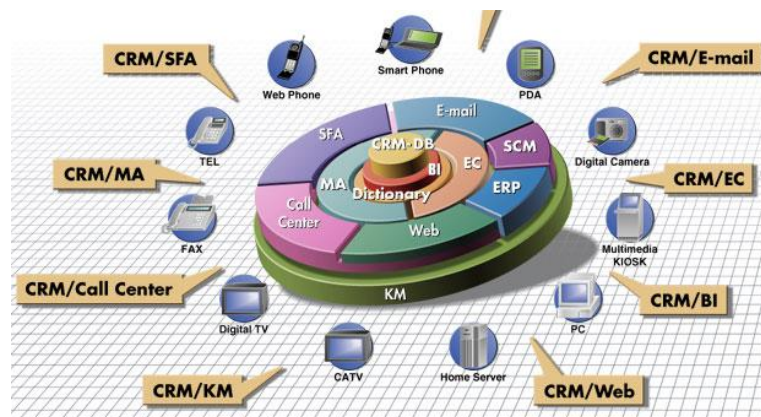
CRM/SFA

Web Phone

Smart Phone

PDA

CRM/E-mail

TEL

Digital Camera

CRM/MA

CRM/EC

FAX

Multimedia KIOSK

CRM/Call Center

CRM/BI

Digital TV

PC

CATV

Home Server

CRM/KM

CRM/Web

E-mail

SFA

CRM-DB

SCM

EC

BI

MA

Dictionary

ERP

Call Center

Web

KM